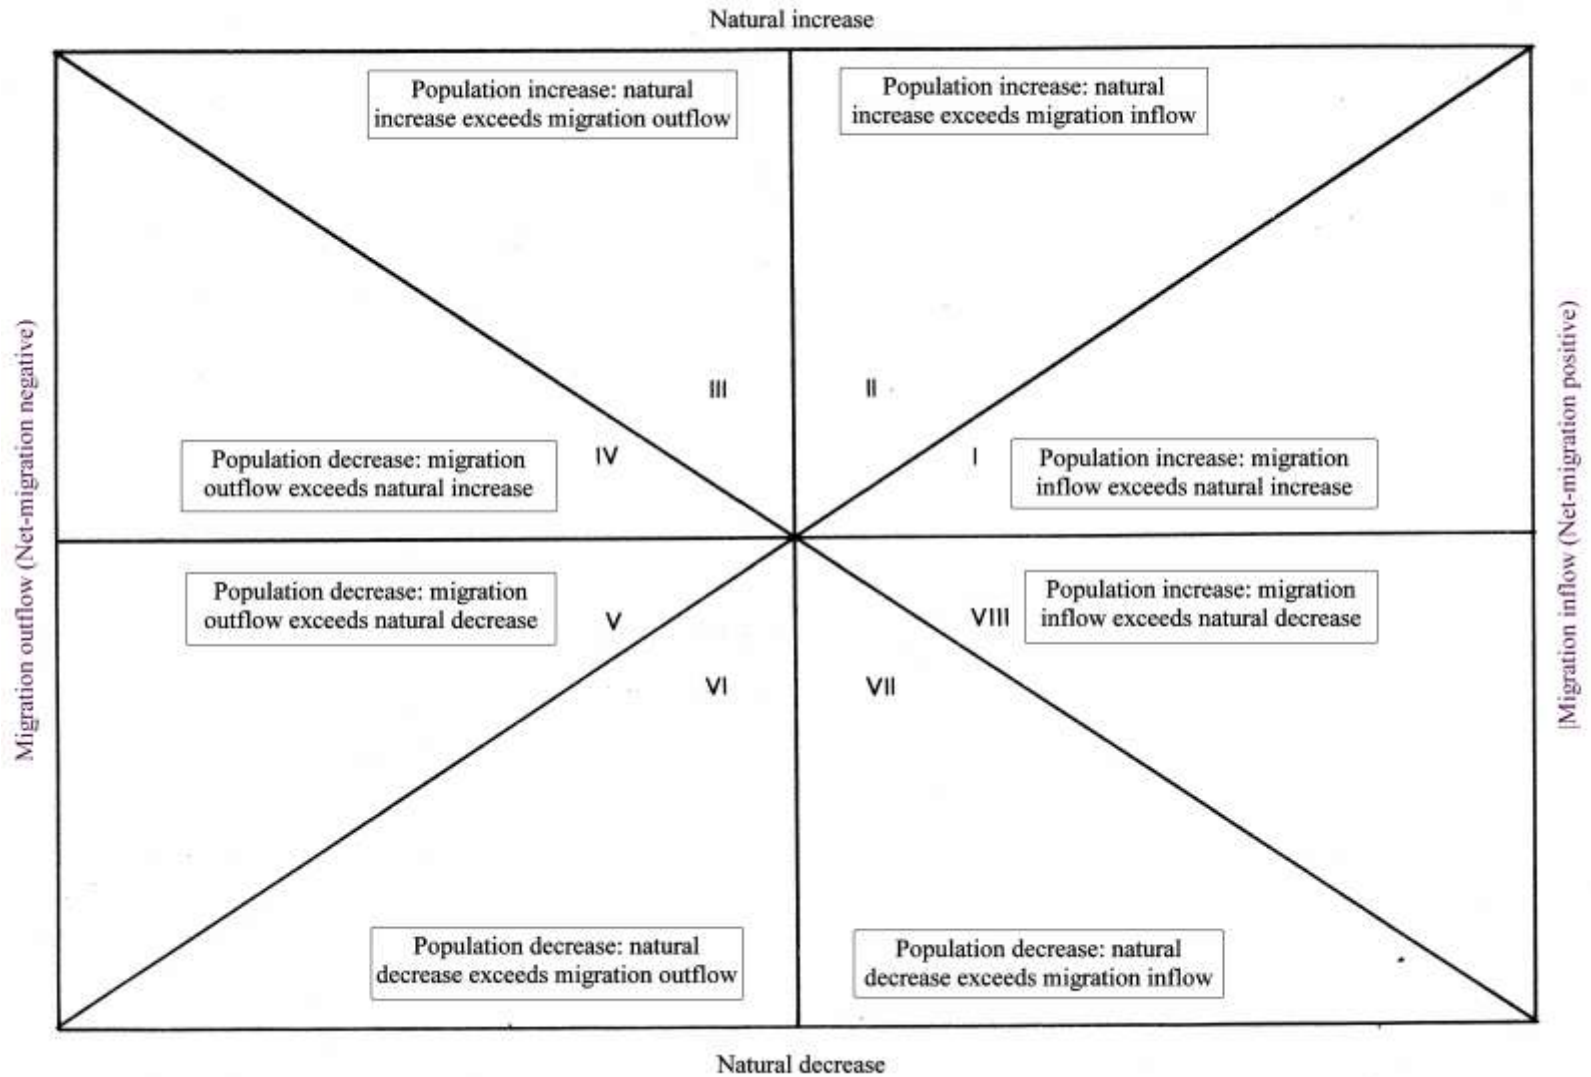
Natural increase

Population increase: natural increase exceeds migration outflow

Population increase: natural increase exceeds migration inflow

Migration outflow (Net-migration negative)

|Migration inflow (Net-migration positive)

III

II

Population decrease: migration outflow exceeds natural increase

IV

I

Population increase: migration inflow exceeds natural increase

Population decrease: migration outflow exceeds natural decrease

V

VIII

Population increase: migration inflow exceeds natural decrease

VI

VII

Population decrease: natural decrease exceeds migration outflow

Population decrease: natural decrease exceeds migration inflow

Natural decrease